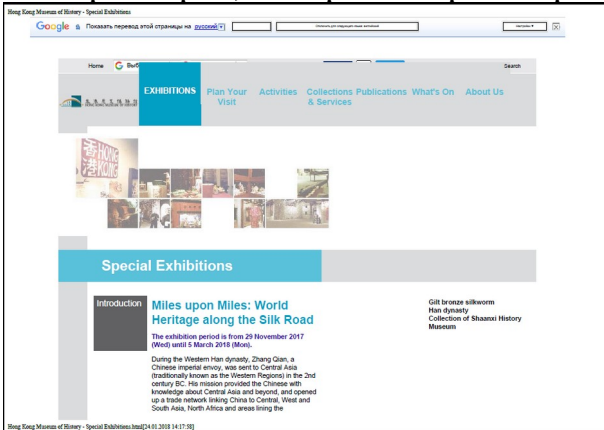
Hong Kong Museum of History - Special Exhibitions

Google Показать перевод этой страницы на русский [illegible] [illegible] настройки ▼ X

Home G Выб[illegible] Search

EXHIBITIONS Plan Your Visit Activities Collections & Services Publications What's On About Us

Special Exhibitions

Introduction

Miles upon Miles: World Heritage along the Silk Road

The exhibition period is from 29 November 2017 (Wed) until 5 March 2018 (Mon).

During the Western Han dynasty, Zhang Qian, a Chinese imperial envoy, was sent to Central Asia (traditionally known as the Western Regions) in the 2nd century BC. His mission provided the Chinese with knowledge about Central Asia and beyond, and opened up a trade network linking China to Central, West and South Asia, North Africa and areas lining the

Gilt bronze silkworm
Han dynasty
Collection of Shaanxi History Museum

Hong Kong Museum of History - Special Exhibitions.html[24.01.2018 14:17:58]